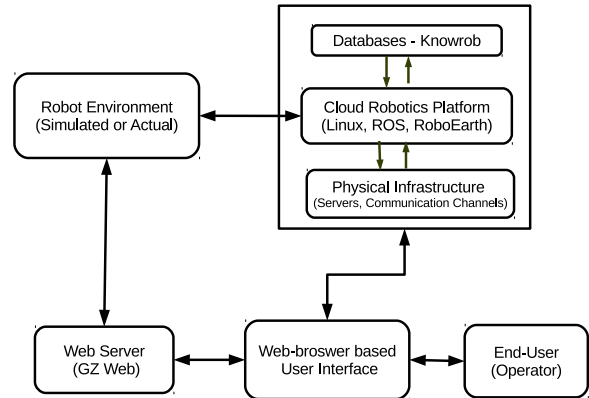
Databases - Knowrob

Robot Environment
(Simulated or Actual)

Cloud Robotics Platform
(Linux, ROS, RoboEarth)

Physical Infrastructure
(Servers, Communication Channels)

Web Server
(GZ Web)

Web-broswer based
User Interface

End-User
(Operator)